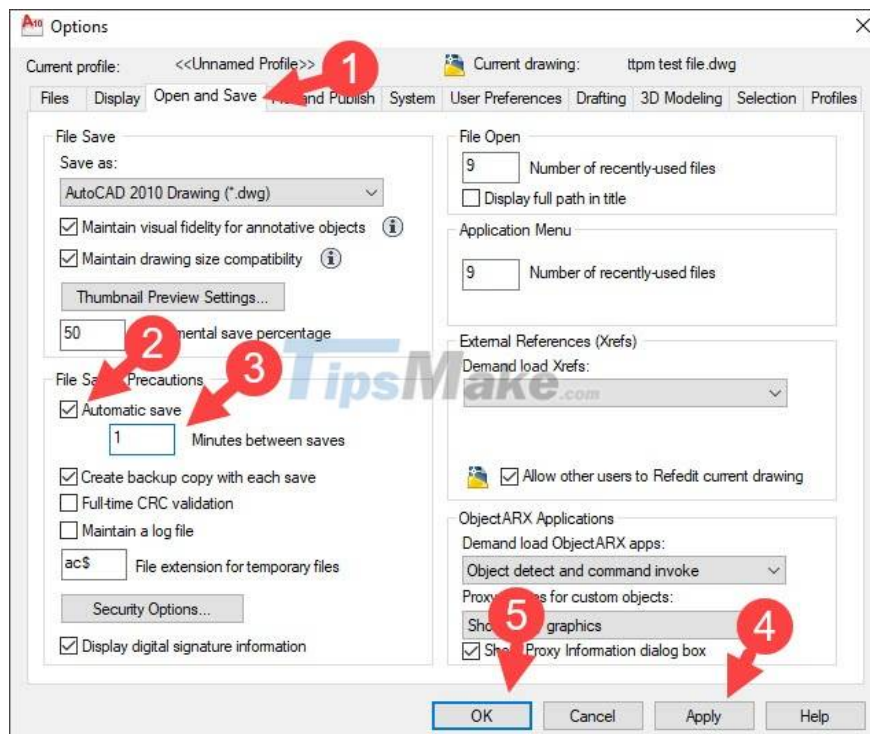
Options

Current profile: <<Unnamed Profile>> Current drawing: ttpm test file.dwg

Files Display Open and Save Plot and Publish System User Preferences Drafting 3D Modeling Selection Profiles

1

File Save
Save as:
AutoCAD 2010 Drawing (*.dwg)
Maintain visual fidelity for annotative objects
Maintain drawing size compatibility
Thumbnail Preview Settings...
50 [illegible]mental save percentage

2

3

File Sa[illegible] Precautions
Automatic save
1 Minutes between saves
Create backup copy with each save
Full-time CRC validation
Maintain a log file
ac$ File extension for temporary files
Security Options...
Display digital signature information

File Open
9 Number of recently-used files
Display full path in title

Application Menu
9 Number of recently-used files

External References (Xrefs)
Demand load Xrefs:

Allow other users to Refedit current drawing

ObjectARX Applications
Demand load ObjectARX apps:
Object detect and command invoke
Proxy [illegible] for custom objects:
Sho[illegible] graphics
Sho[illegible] Proxy Information dialog box

TipsMake.com

5

4

OK Cancel Apply Help